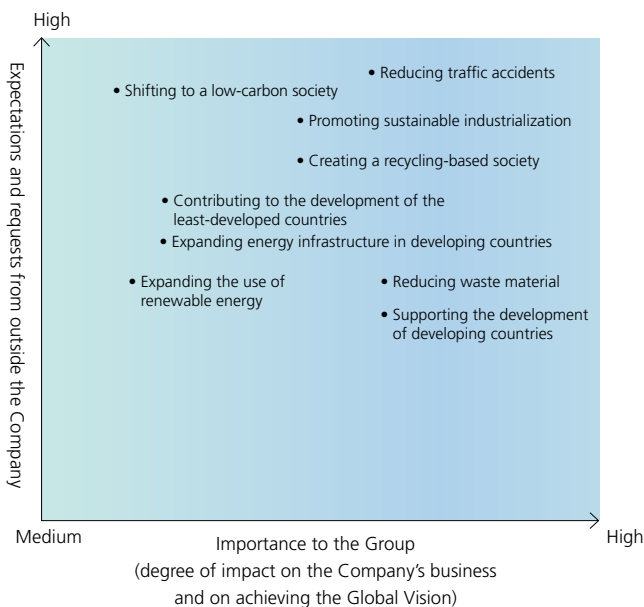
High

Expectations and requests from outside the Company

• Reducing traffic accidents

• Shifting to a low-carbon society

• Promoting sustainable industrialization

• Creating a recycling-based society

• Contributing to the development of the least-developed countries

• Expanding energy infrastructure in developing countries

• Expanding the use of renewable energy

• Reducing waste material

• Supporting the development of developing countries

Medium

High

Importance to the Group
(degree of impact on the Company's business and on achieving the Global Vision)